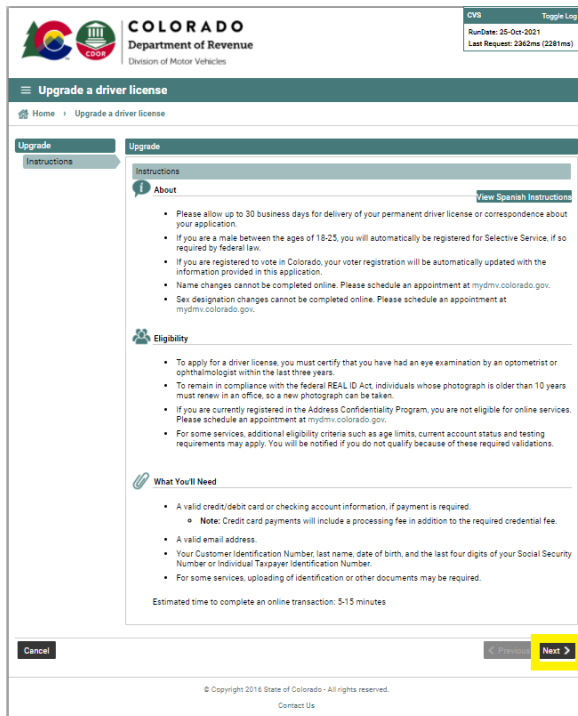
CDOR

COLORADO
Department of Revenue
Division of Motor Vehicles

CVS
Toggle Log
RunDate: 25-Oct-2021
Last Request: 2362ms (2281ms)

≡ Upgrade a driver license

Home › Upgrade a driver license

Upgrade
Instructions

Upgrade

Instructions

About

View Spanish Instructions

- Please allow up to 30 business days for delivery of your permanent driver license or correspondence about your application.
- If you are a male between the ages of 18-25, you will automatically be registered for Selective Service, if so required by federal law.
- If you are registered to vote in Colorado, your voter registration will be automatically updated with the information provided in this application.
- Name changes cannot be completed online. Please schedule an appointment at mydmv.colorado.gov.
- Sex designation changes cannot be completed online. Please schedule an appointment at mydmv.colorado.gov.

Eligibility

- To apply for a driver license, you must certify that you have had an eye examination by an optometrist or ophthalmologist within the last three years.
- To remain in compliance with the federal REAL ID Act, individuals whose photograph is older than 10 years must renew in an office, so a new photograph can be taken.
- If you are currently registered in the Address Confidentiality Program, you are not eligible for online services. Please schedule an appointment at mydmv.colorado.gov.
- For some services, additional eligibility criteria such as age limits, current account status and testing requirements may apply. You will be notified if you do not qualify because of these required validations.

What You'll Need

- A valid credit/debit card or checking account information, if payment is required.
  - Note: Credit card payments will include a processing fee in addition to the required credential fee.
- A valid email address.
- Your Customer Identification Number, last name, date of birth, and the last four digits of your Social Security Number or Individual Taxpayer Identification Number.
- For some services, uploading of identification or other documents may be required.

Estimated time to complete an online transaction: 5-15 minutes

Cancel

< Previous

Next >

© Copyright 2016 State of Colorado - All rights reserved.

Contact Us